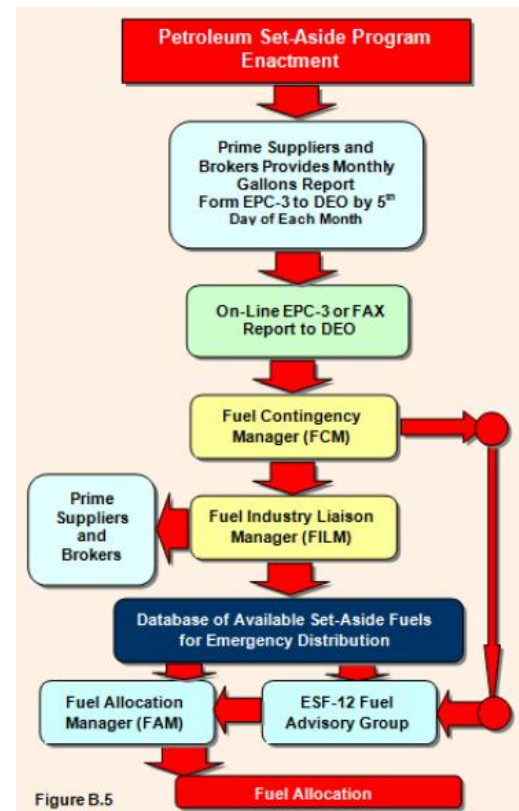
Petroleum Set-Aside Program Enactment

Prime Suppliers and Brokers Provides Monthly Gallons Report Form EPC-3 to DEO by $5^{th}$ Day of Each Month

On-Line EPC-3 or FAX Report to DEO

Fuel Contingency Manager (FCM)

Prime Suppliers and Brokers

Fuel Industry Liaison Manager (FILM)

Database of Available Set-Aside Fuels for Emergency Distribution

Fuel Allocation Manager (FAM)

ESF-12 Fuel Advisory Group

Figure B.5

Fuel Allocation